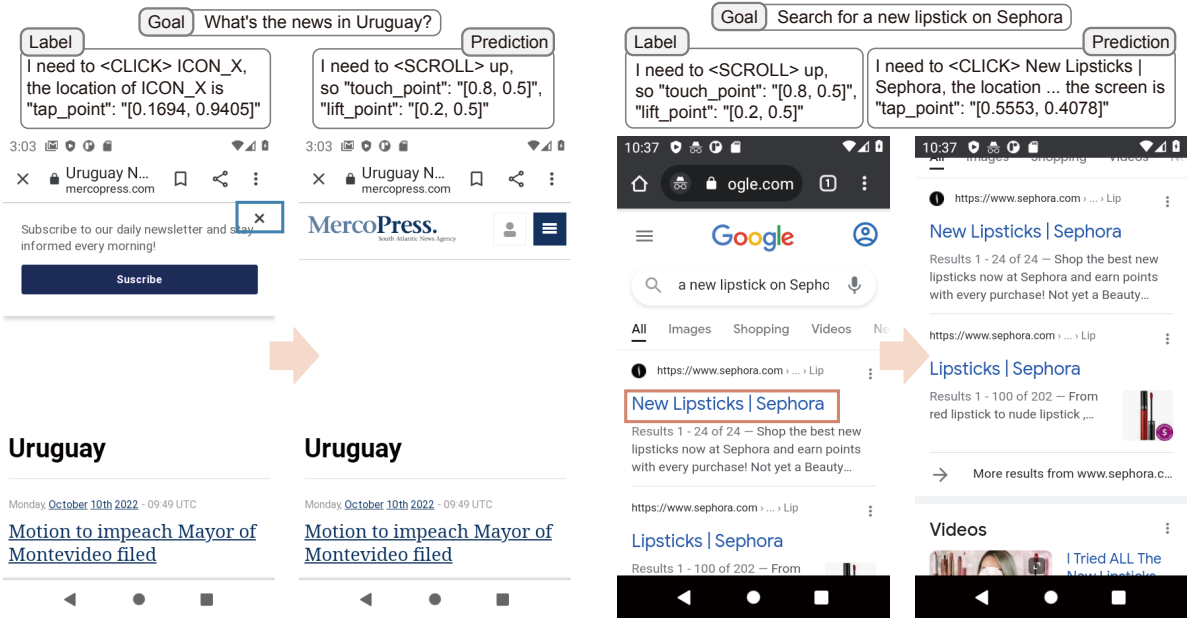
Goal What's the news in Uruguay?

Label
I need to <CLICK> ICON_X, the location of ICON_X is "tap_point": "[0.1694, 0.9405]"

Prediction
I need to <SCROLL> up, so "touch_point": "[0.8, 0.5]", "lift_point": "[0.2, 0.5]"

3:03

Uruguay N...
mercopress.com

Subscribe to our daily newsletter and stay informed every morning!

Suscribe

Uruguay

Monday, October 10th 2022 - 09:49 UTC

Motion to impeach Mayor of Montevideo filed

3:03

Uruguay N...
mercopress.com

MercoPress.
South Atlantic News Agency

Uruguay

Monday, October 10th 2022 - 09:49 UTC

Motion to impeach Mayor of Montevideo filed

Goal Search for a new lipstick on Sephora

Label
I need to <SCROLL> up, so "touch_point": "[0.8, 0.5]", "lift_point": "[0.2, 0.5]"

Prediction
I need to <CLICK> New Lipsticks | Sephora, the location ... the screen is "tap_point": "[0.5553, 0.4078]"

10:37

ogle.com

Google

a new lipstick on Sepho

All Images Shopping Videos Ne

https://www.sephora.com › ... › Lip

New Lipsticks | Sephora

Results 1 - 24 of 24 — Shop the best new lipsticks now at Sephora and earn points with every purchase! Not yet a Beauty...

https://www.sephora.com › ... › Lip

Lipsticks | Sephora

Results 1 - 100 of 202 — From

10:37

All Images Shopping Videos

https://www.sephora.com › ... › Lip

New Lipsticks | Sephora

Results 1 - 24 of 24 — Shop the best new lipsticks now at Sephora and earn points with every purchase! Not yet a Beauty...

https://www.sephora.com › ... › Lip

Lipsticks | Sephora

Results 1 - 100 of 202 — From red lipstick to nude lipstick ,...

More results from www.sephora.c...

Videos

I Tried ALL The New Lipsticks